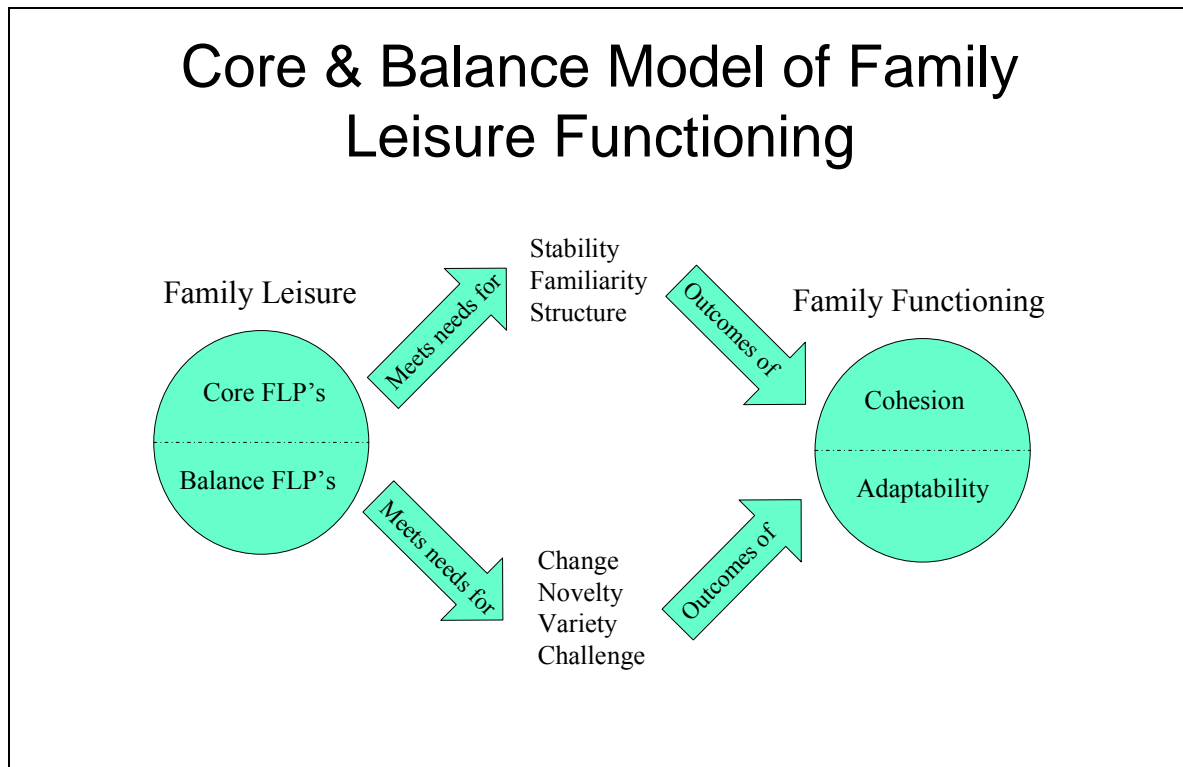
Core & Balance Model of Family Leisure Functioning

Family Leisure

Core FLP’s

Balance FLP’s

Meets needs for

Stability
Familiarity
Structure

Outcomes of

Family Functioning

Cohesion

Adaptability

Meets needs for

Change
Novelty
Variety
Challenge

Outcomes of